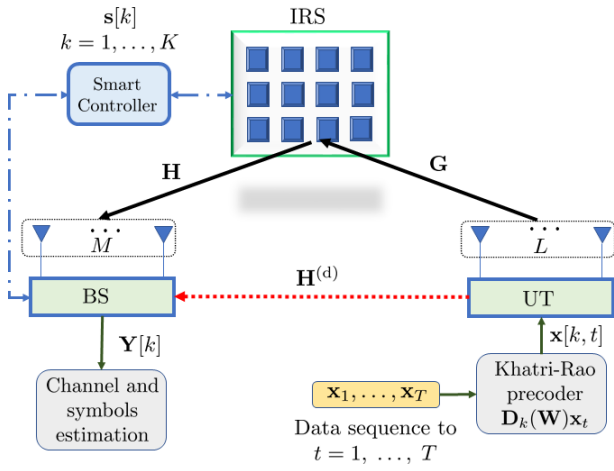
$\mathbf{s}[k]$
$k = 1, \ldots, K$

IRS

Smart Controller

$\mathbf{H}$

$\mathbf{G}$

$\cdots$
$M$

$\cdots$
$L$

$\mathbf{H}^{(\mathrm{d})}$

BS

UT

$\mathbf{Y}[k]$

$\mathbf{x}[k, t]$

Channel and symbols estimation

Khatri-Rao precoder $\mathbf{D}_k(\mathbf{W})\mathbf{x}_t$

$\mathbf{x}_1, \ldots, \mathbf{x}_T$

Data sequence to $t = 1, \ldots, T$